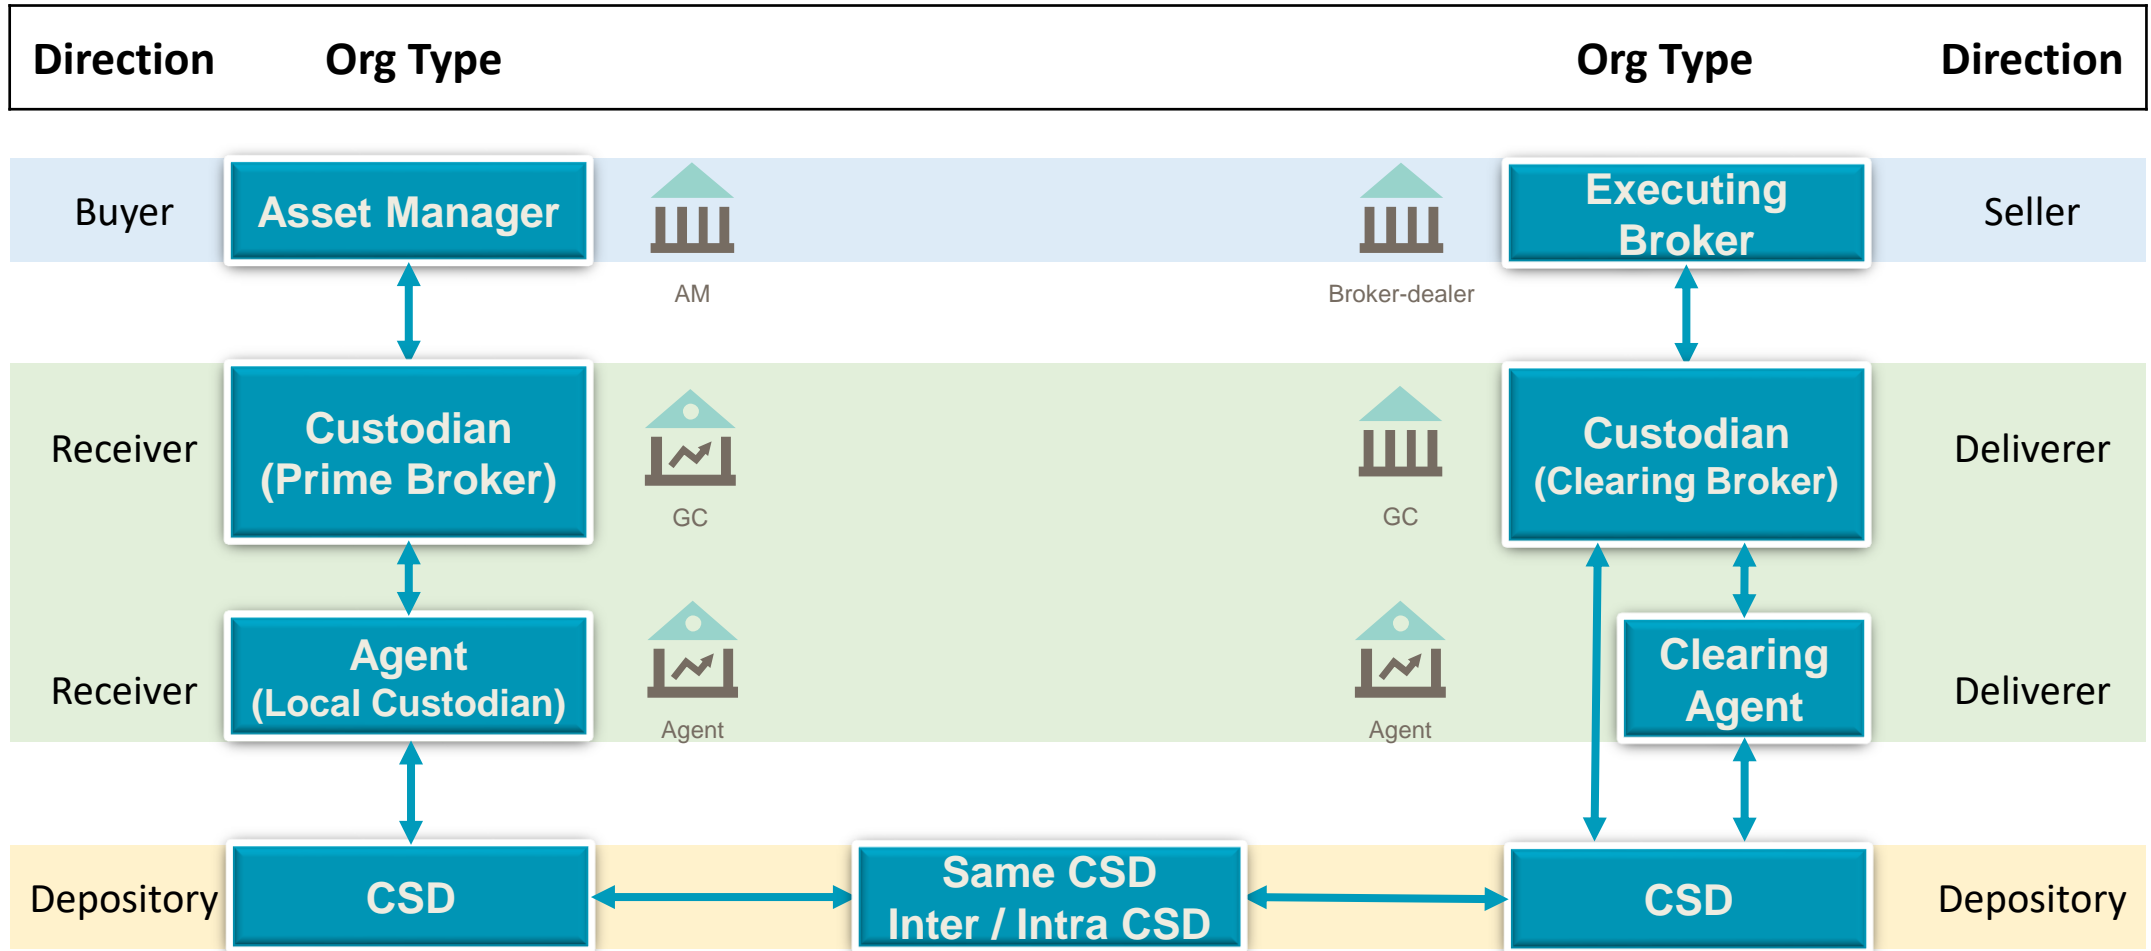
Direction Org Type Org Type Direction

Buyer

Asset Manager

AM

Broker-dealer

Executing Broker

Seller

Receiver

Custodian (Prime Broker)

GC

GC

Custodian (Clearing Broker)

Deliverer

Receiver

Agent (Local Custodian)

Agent

Agent

Clearing Agent

Deliverer

Depository

CSD

Same CSD Inter / Intra CSD

CSD

Depository